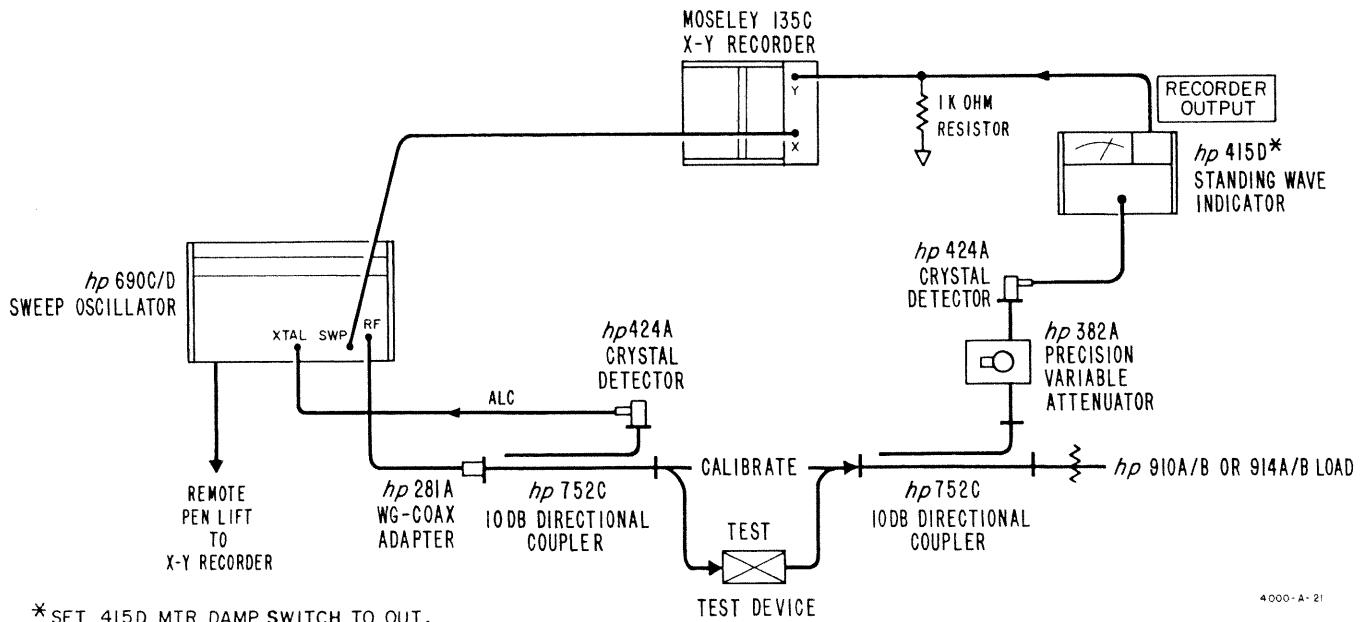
MOSELEY 135C
X-Y RECORDER

Y

X

1K OHM
RESISTOR

RECORDER
OUTPUT

*hp* 415D*
STANDING WAVE
INDICATOR

*hp* 690C/D
SWEEP OSCILLATOR

XTAL SWP RF

*hp* 424A
CRYSTAL
DETECTOR

*hp* 424A
CRYSTAL
DETECTOR

*hp* 382A
PRECISION
VARIABLE
ATTENUATOR

ALC

REMOTE
PEN LIFT
TO
X-Y RECORDER

*hp* 281A
WG-COAX
ADAPTER

*hp* 752C
10DB DIRECTIONAL
COUPLER

CALIBRATE

TEST

TEST DEVICE

*hp* 752C
10DB DIRECTIONAL
COUPLER

*hp* 910A/B OR 914A/B LOAD

4000-A-21

*SET 415D MTR DAMP SWITCH TO OUT.